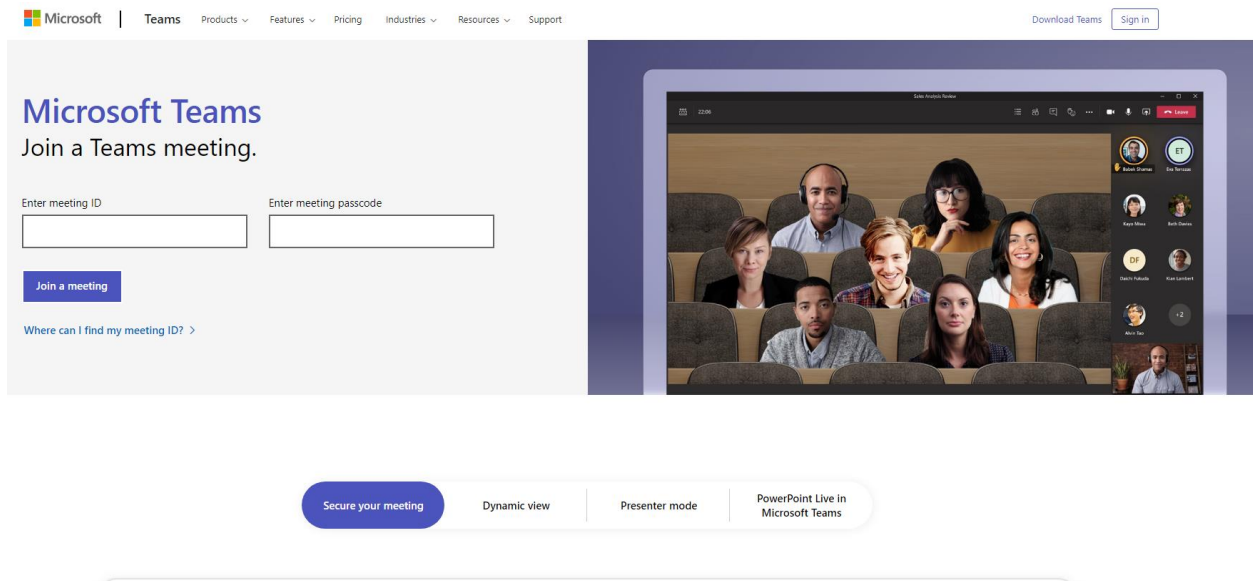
Microsoft | Teams Products Features Pricing Industries Resources Support

Download Teams Sign in

Microsoft Teams
Join a Teams meeting.

Enter meeting ID

Enter meeting passcode

Join a meeting

Where can I find my meeting ID? >

Sales Analysis Review

22:06

Leave

ET

Babak Shammas

Eva Terrazas

Kayo Miwa

Beth Davies

DF

Daichi Fukuda

Kian Lambert

Alvin Tao

+2

Secure your meeting

Dynamic view

Presenter mode

PowerPoint Live in Microsoft Teams